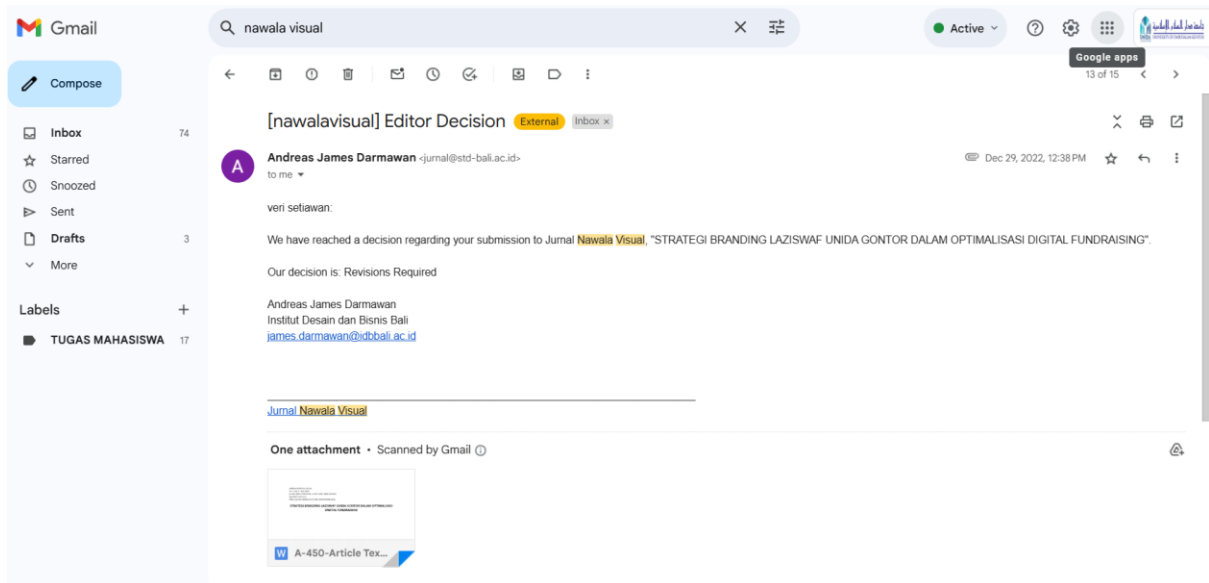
Gmail

nawala visual

Active

Google apps

Compose

Inbox 74
Starred
Snoozed
Sent
Drafts 3
More

Labels +

TUGAS MAHASISWA 17

13 of 15

[nawalavisual] Editor Decision External Inbox ×

Andreas James Darmawan <jurnal@std-bali.ac.id>
to me

Dec 29, 2022, 12:38 PM

veri setiawan:

We have reached a decision regarding your submission to Jurnal Nawala Visual, "STRATEGI BRANDING LAZISWAF UNIDA GONTOR DALAM OPTIMALISASI DIGITAL FUNDRAISING".

Our decision is: Revisions Required

Andreas James Darmawan
Institut Desain dan Bisnis Bali
james.darmawan@idbbali.ac.id

Jurnal Nawala Visual

One attachment • Scanned by Gmail

STRATEGI BRANDING LAZISWAF UNIDA GONTOR DALAM OPTIMALISASI DIGITAL FUNDRAISING

A-450-Article Tex...